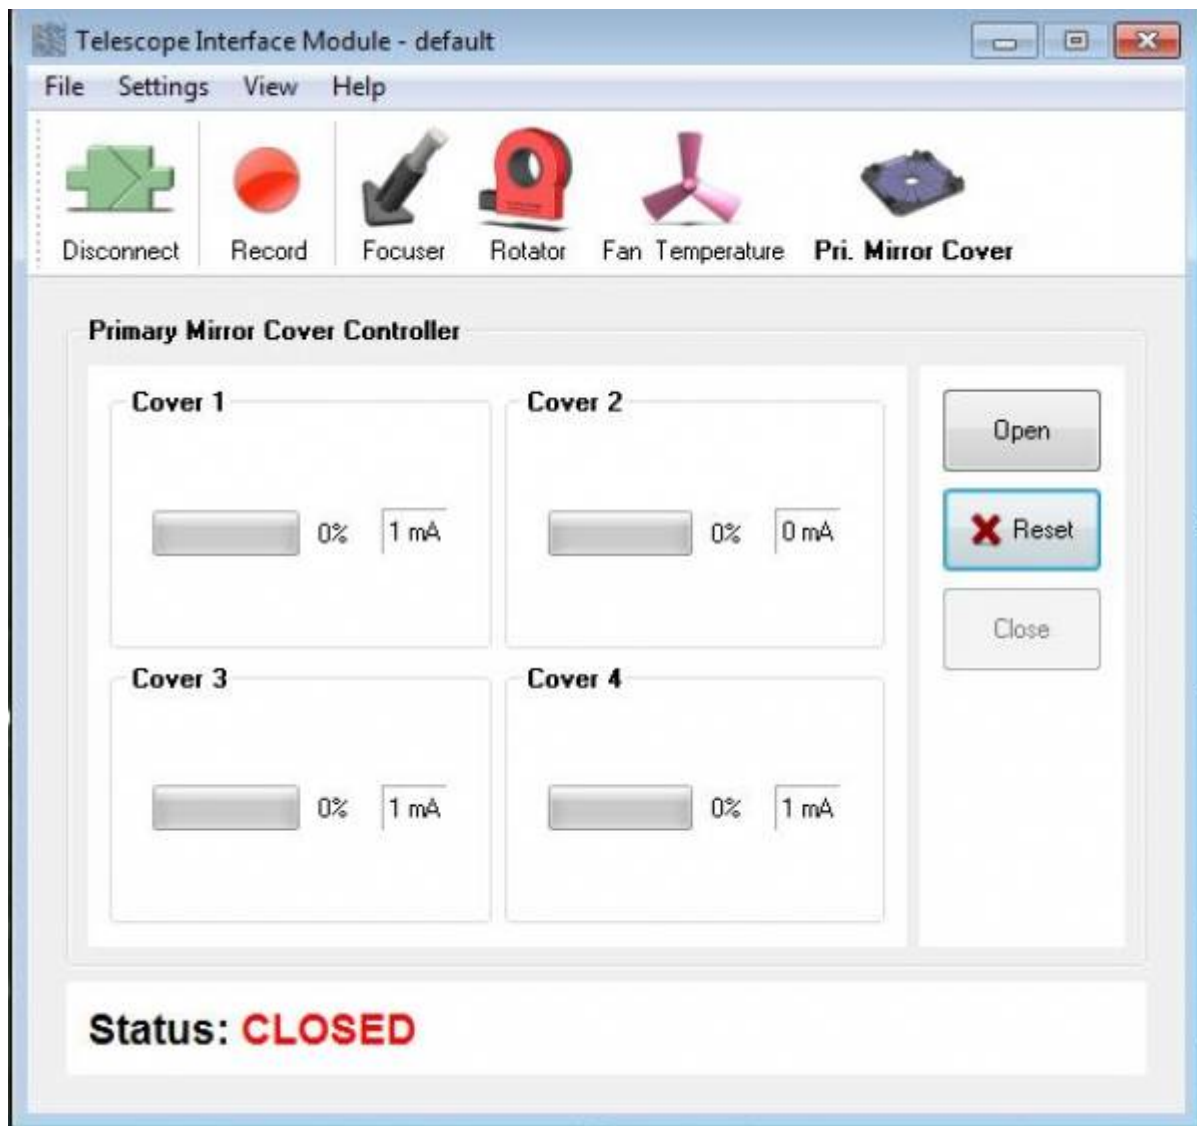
Telescope Interface Module - default

File Settings View Help

Disconnect Record Focuser Rotator Fan Temperature Pri. Mirror Cover

Primary Mirror Cover Controller

Cover 1

0% 1 mA

Cover 2

0% 0 mA

Cover 3

0% 1 mA

Cover 4

0% 1 mA

Open

Reset

Close

Status: CLOSED